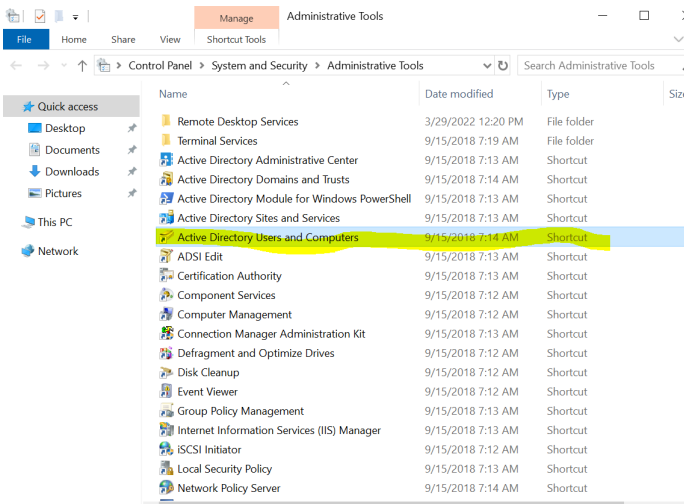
Manage
Administrative Tools
File | Home | Share | View | Shortcut Tools

Control Panel > System and Security > Administrative Tools
Search Administrative Tools

Quick access
Desktop
Documents
Downloads
Pictures
This PC
Network

| Name | Date modified | Type | Siz |
|---|---|---|---|
| Remote Desktop Services | 3/29/2022 12:20 PM | File folder | |
| Terminal Services | 9/15/2018 7:19 AM | File folder | |
| Active Directory Administrative Center | 9/15/2018 7:13 AM | Shortcut | |
| Active Directory Domains and Trusts | 9/15/2018 7:14 AM | Shortcut | |
| Active Directory Module for Windows PowerShell | 9/15/2018 7:13 AM | Shortcut | |
| Active Directory Sites and Services | 9/15/2018 7:13 AM | Shortcut | |
| Active Directory Users and Computers | 9/15/2018 7:14 AM | Shortcut | |
| ADSI Edit | 9/15/2018 7:13 AM | Shortcut | |
| Certification Authority | 9/15/2018 7:13 AM | Shortcut | |
| Component Services | 9/15/2018 7:12 AM | Shortcut | |
| Computer Management | 9/15/2018 7:12 AM | Shortcut | |
| Connection Manager Administration Kit | 9/15/2018 7:13 AM | Shortcut | |
| Defragment and Optimize Drives | 9/15/2018 7:12 AM | Shortcut | |
| Disk Cleanup | 9/15/2018 7:12 AM | Shortcut | |
| Event Viewer | 9/15/2018 7:12 AM | Shortcut | |
| Group Policy Management | 9/15/2018 7:13 AM | Shortcut | |
| Internet Information Services (IIS) Manager | 9/15/2018 7:13 AM | Shortcut | |
| iSCSI Initiator | 9/15/2018 7:12 AM | Shortcut | |
| Local Security Policy | 9/15/2018 7:13 AM | Shortcut | |
| Network Policy Server | 9/15/2018 7:14 AM | Shortcut | |